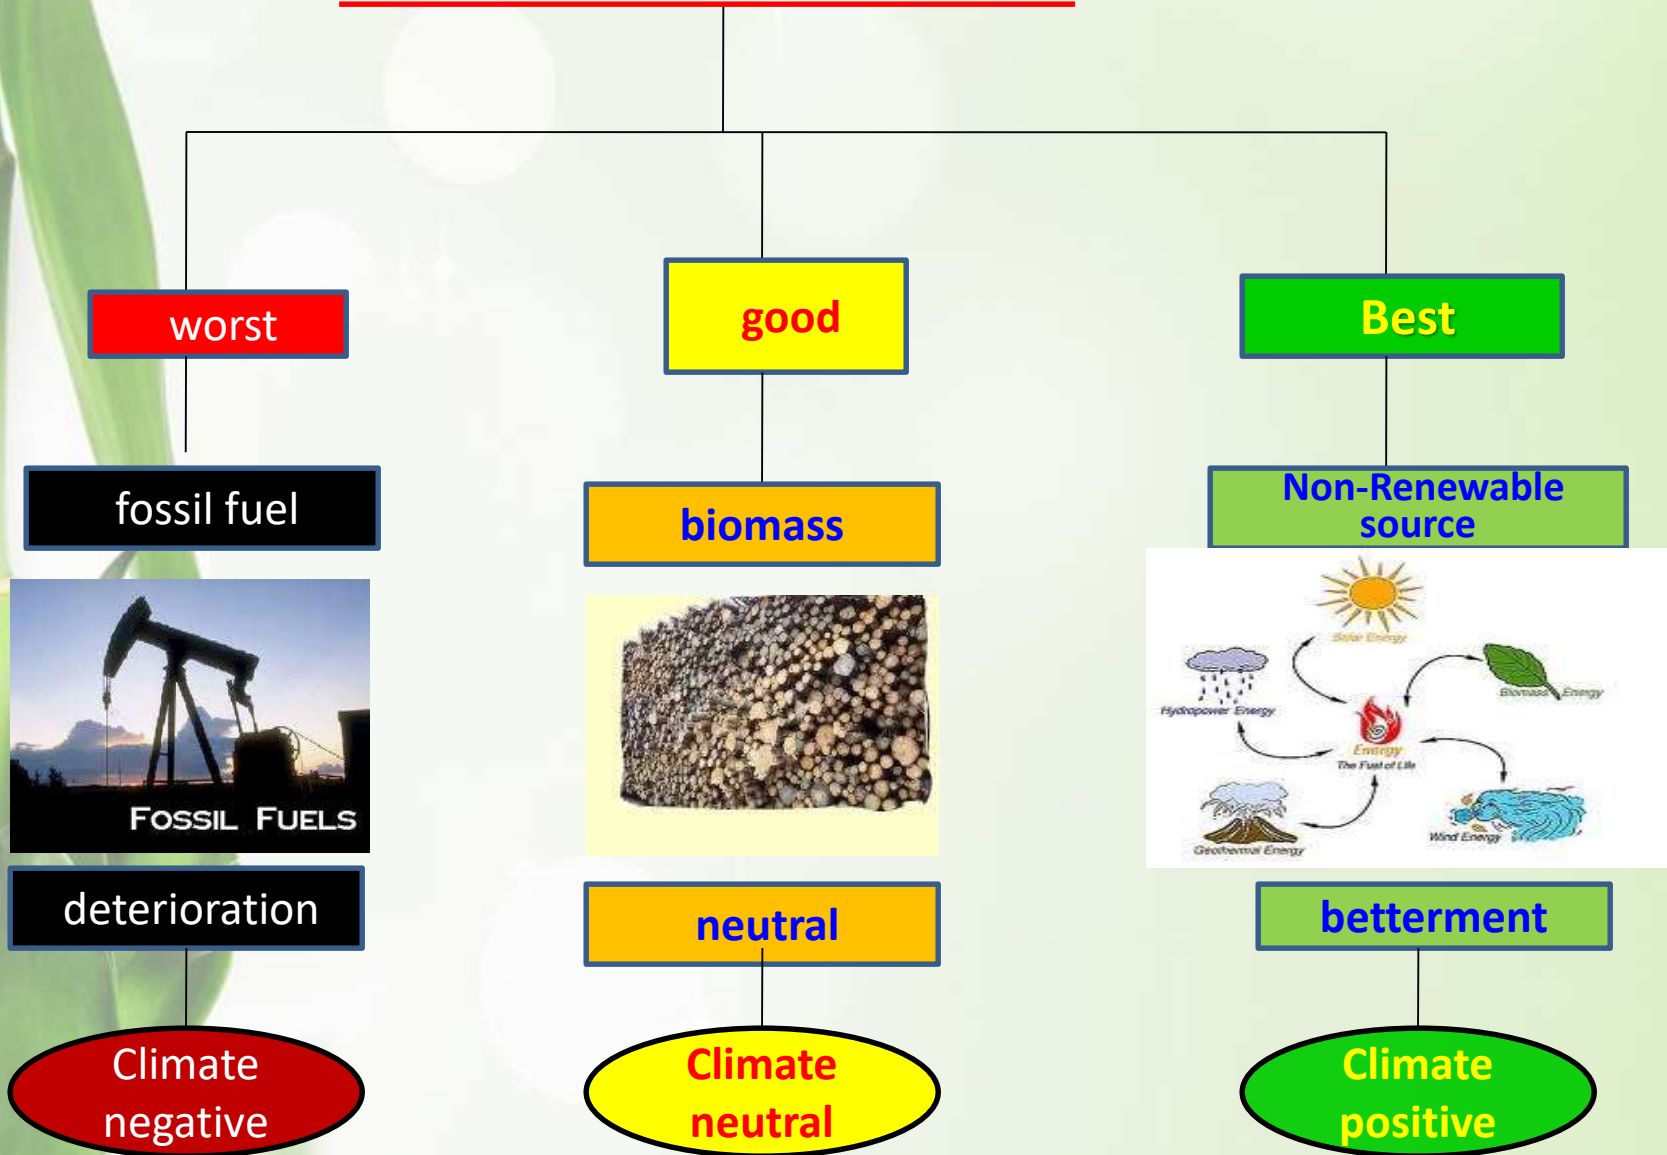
worst

good

Best

fossil fuel

biomass

Non-Renewable source

FOSSIL FUELS

Solar Energy

Hydropower Energy

Biomass Energy

Energy
The Fuel of Life

Geothermal Energy

Wind Energy

deterioration

neutral

betterment

Climate negative

Climate neutral

Climate positive